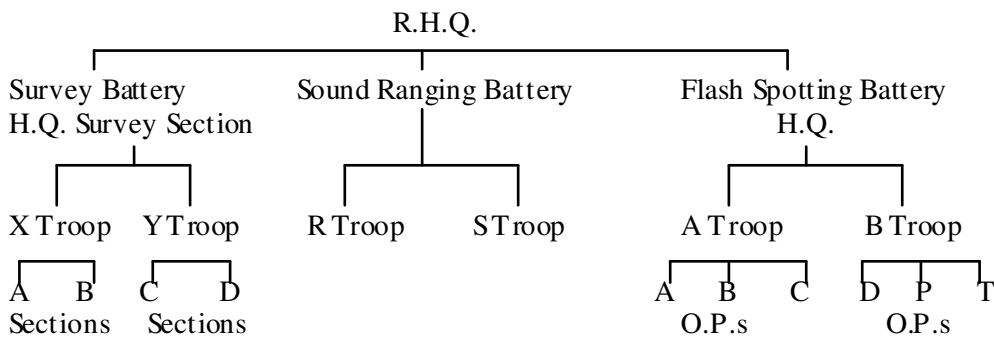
R.H.Q.

Survey Battery
H.Q. Survey Section

X Troop

A B
Sections

Y Troop

C D
Sections

Sound Ranging Battery

R Troop

S Troop

Flash Spotting Battery
H.Q.

A Troop

A B C
O.P.s

B Troop

D P T
O.P.s